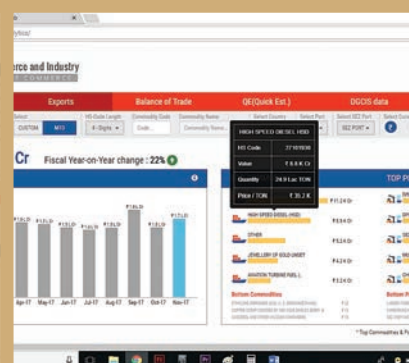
lytics/

erce and Industry
OF COMMERCE

Exports | Balance of Trade | QE(Quick Est.) | DGCIS data

Select | HS Code Length | Commodity Code | Commodity Name | Select Country | Select Port | Select SEZ Port

CUSTOM | MIS | 4-Digits | Code | Commodity Name | | | SEZ PORT

HIGH SPEED DIESEL HSD

| HS Code | 27101930 |
|---|---|
| Value | ₹ 8.8 K Cr |
| Quantity | 24.0 Lac TON |
| Price / TON | ₹ 36.2 K |

Cr Fiscal Year-on-Year change : 22%

Apr-17 Jun-17 Jul-17 Aug-17 Sep-17 Oct-17 Nov-17

HIGH SPEED DIESEL (HSD)

OTHER

JEWELLERY OF GOLD UNSET

AVIATION TURBINE FUEL (

Bottom Commodities

Bottom Countries

TOP P

* Top Commodities & P